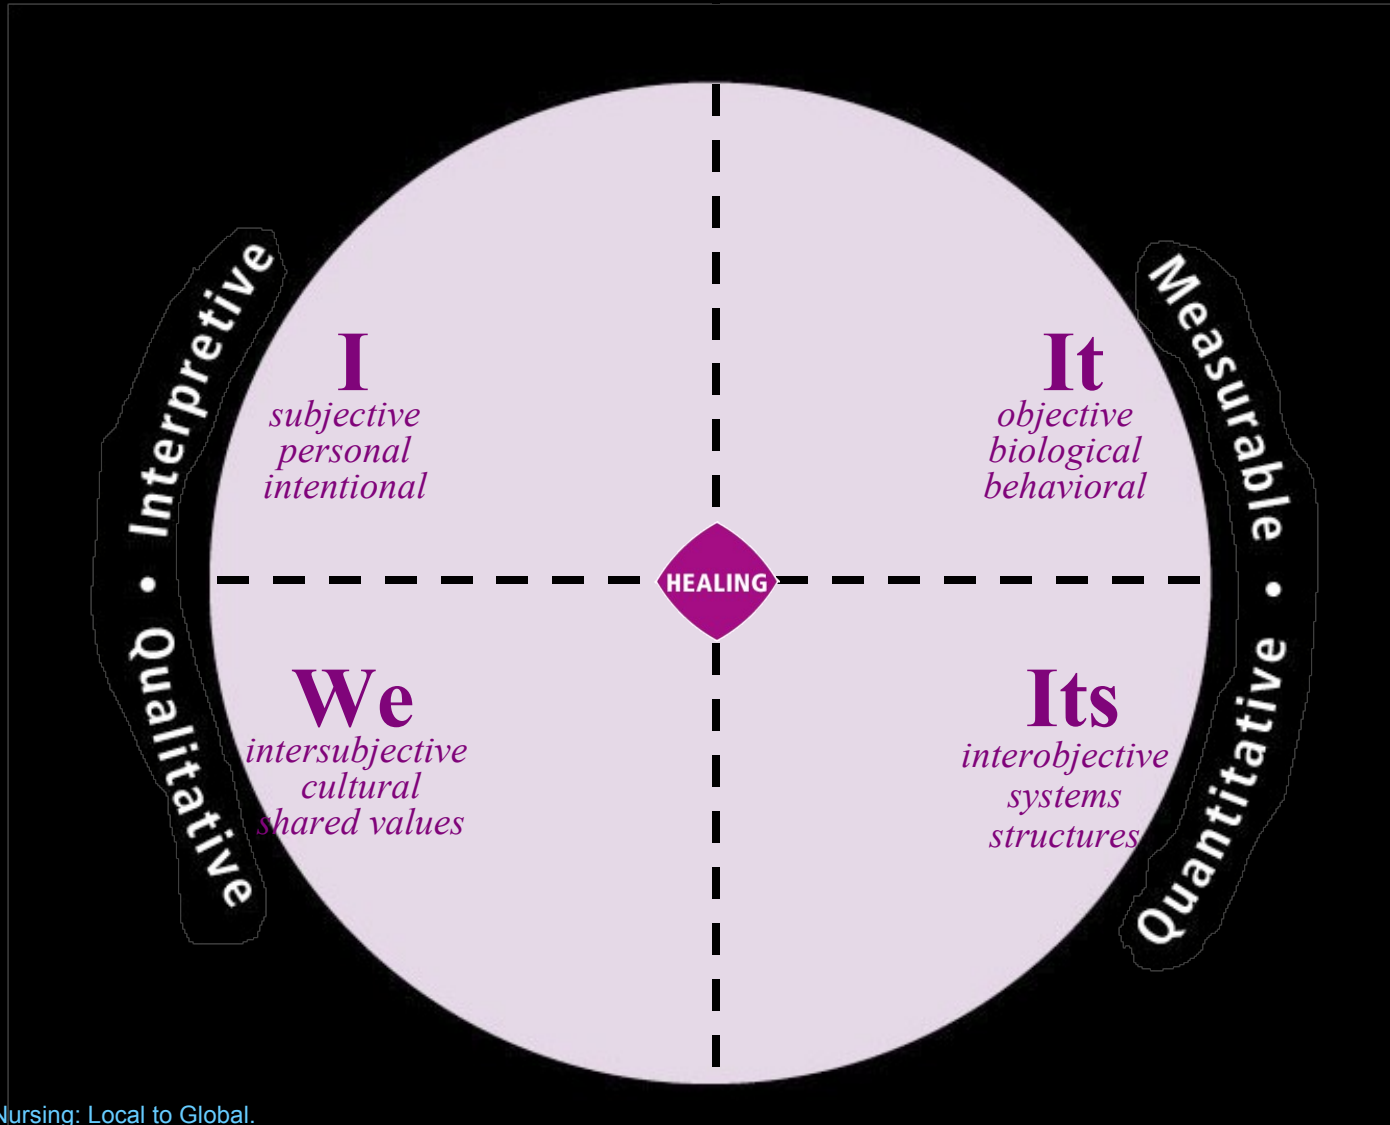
Interpretive • Qualitative

Measurable • Quantitative

I
subjective
personal
intentional

It
objective
biological
behavioral

HEALING

We
intersubjective
cultural
shared values

Its
interobjective
systems
structures

Nursing: Local to Global.